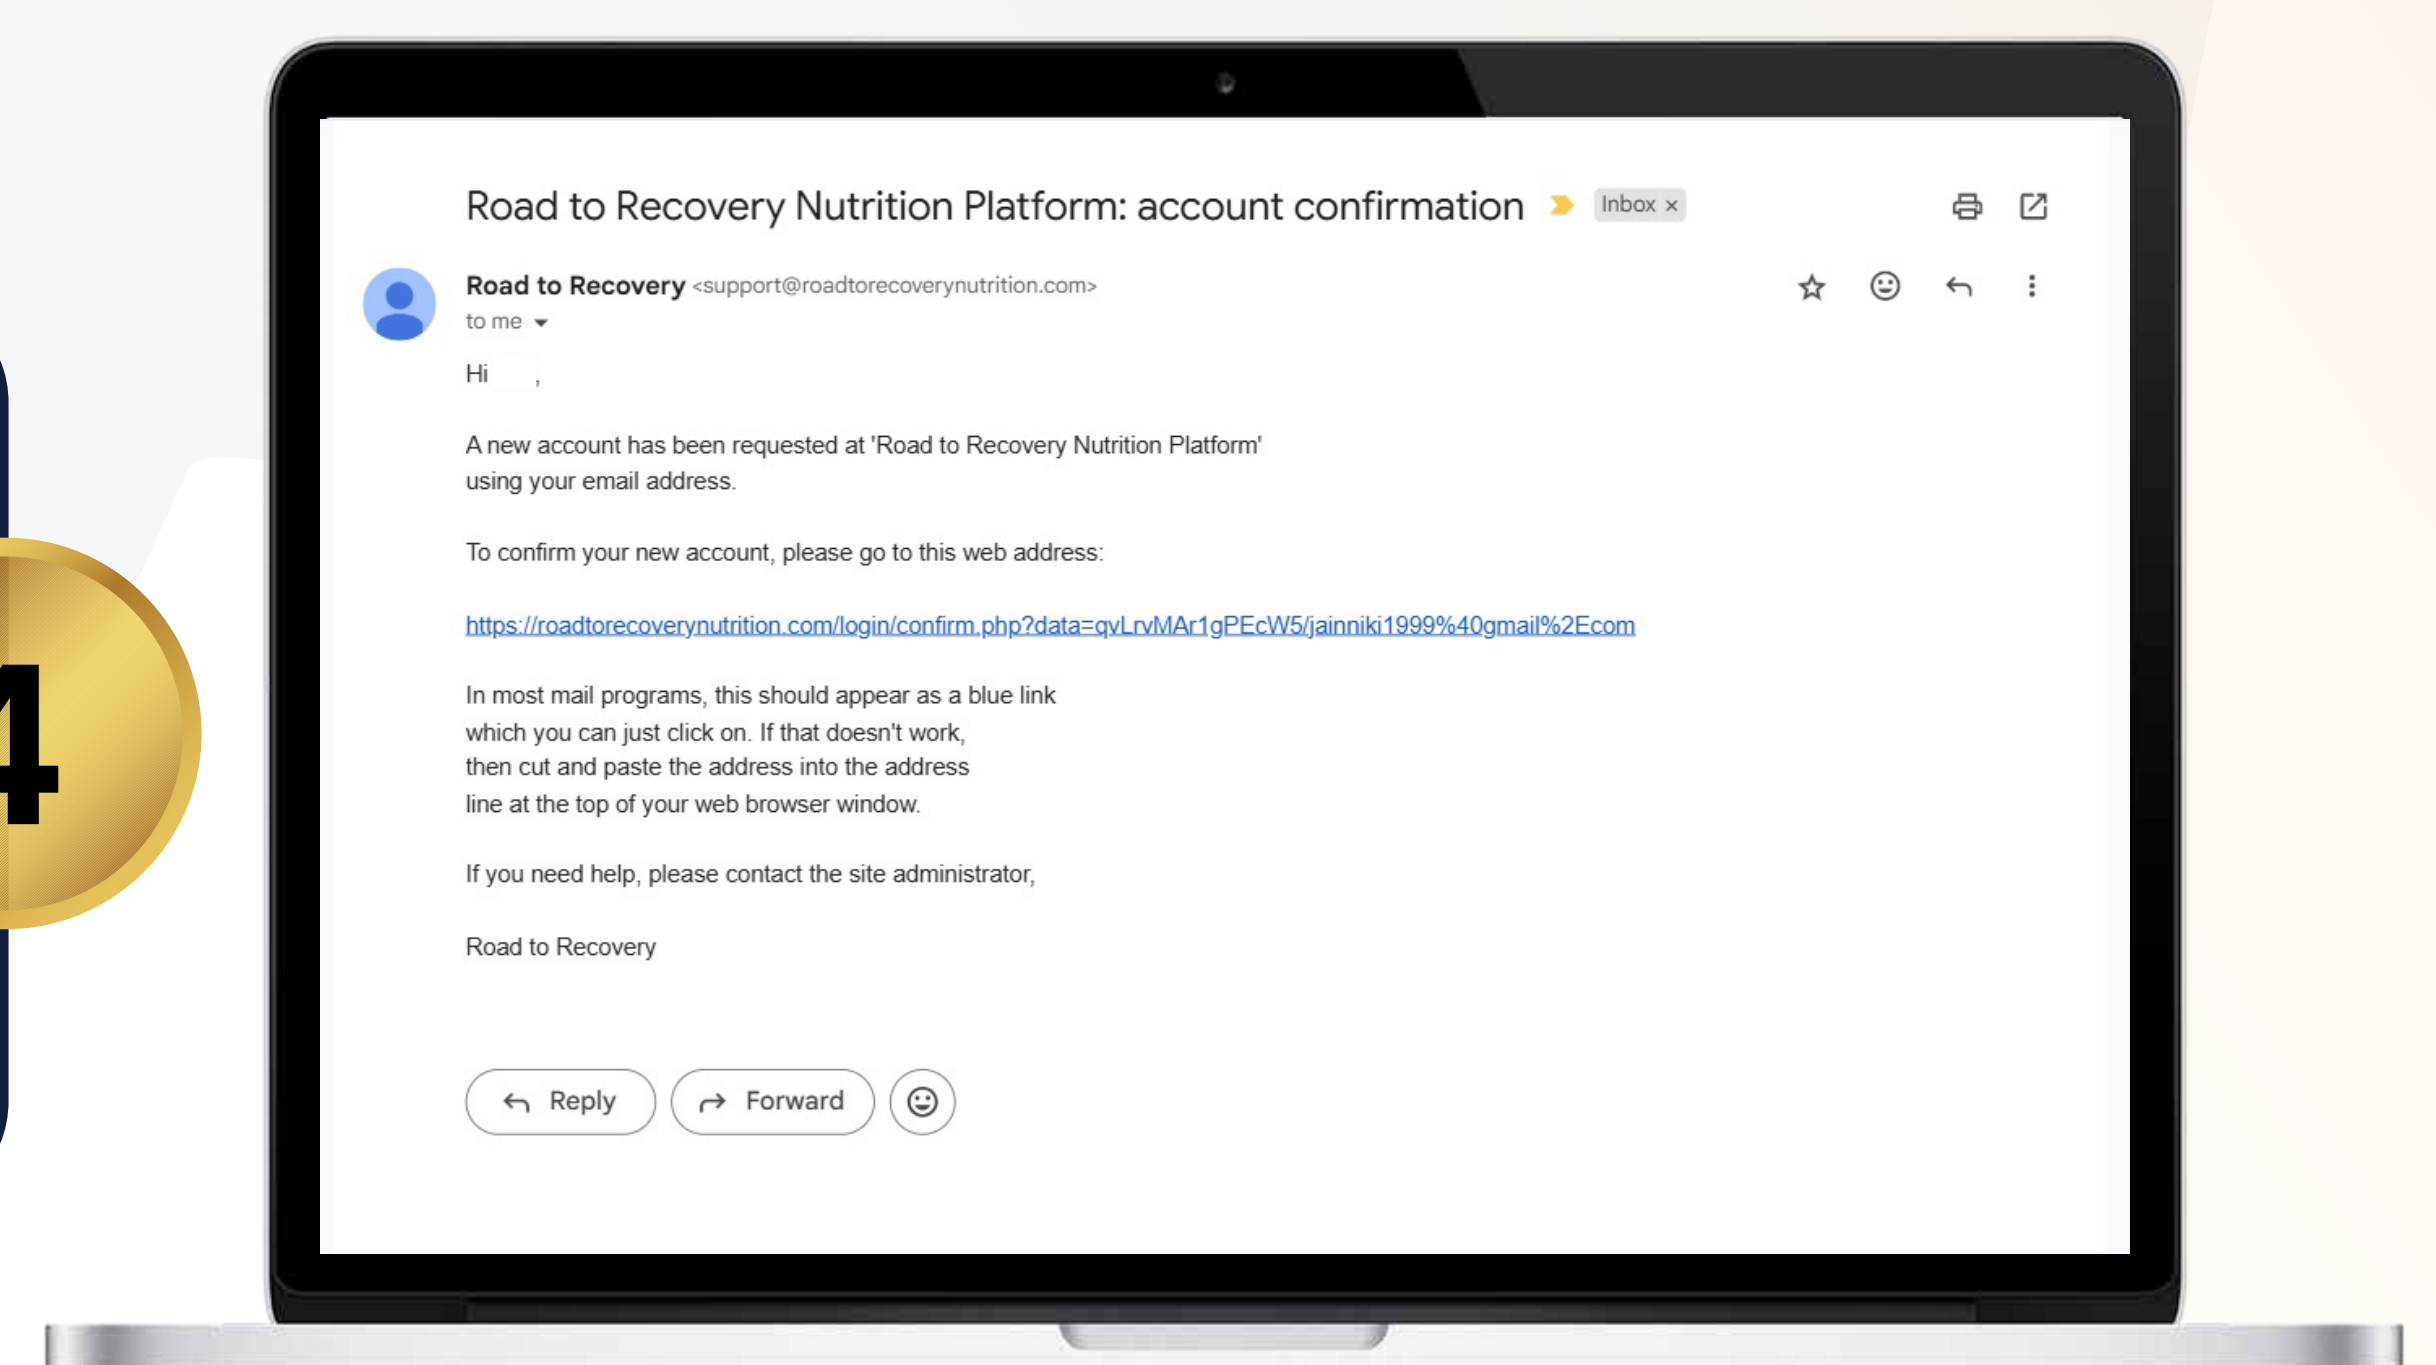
4

Road to Recovery Nutrition Platform: account confirmation Inbox ×

Road to Recovery <support@roadtorecoverynutrition.com>
to me

Hi ,

A new account has been requested at 'Road to Recovery Nutrition Platform' using your email address.

To confirm your new account, please go to this web address:

https://roadtorecoverynutrition.com/login/confirm.php?data=qvLrvMAr1gPEcW5/jainniki1999%40gmail%2Ecom

In most mail programs, this should appear as a blue link which you can just click on. If that doesn't work, then cut and paste the address into the address line at the top of your web browser window.

If you need help, please contact the site administrator,

Road to Recovery

Reply Forward